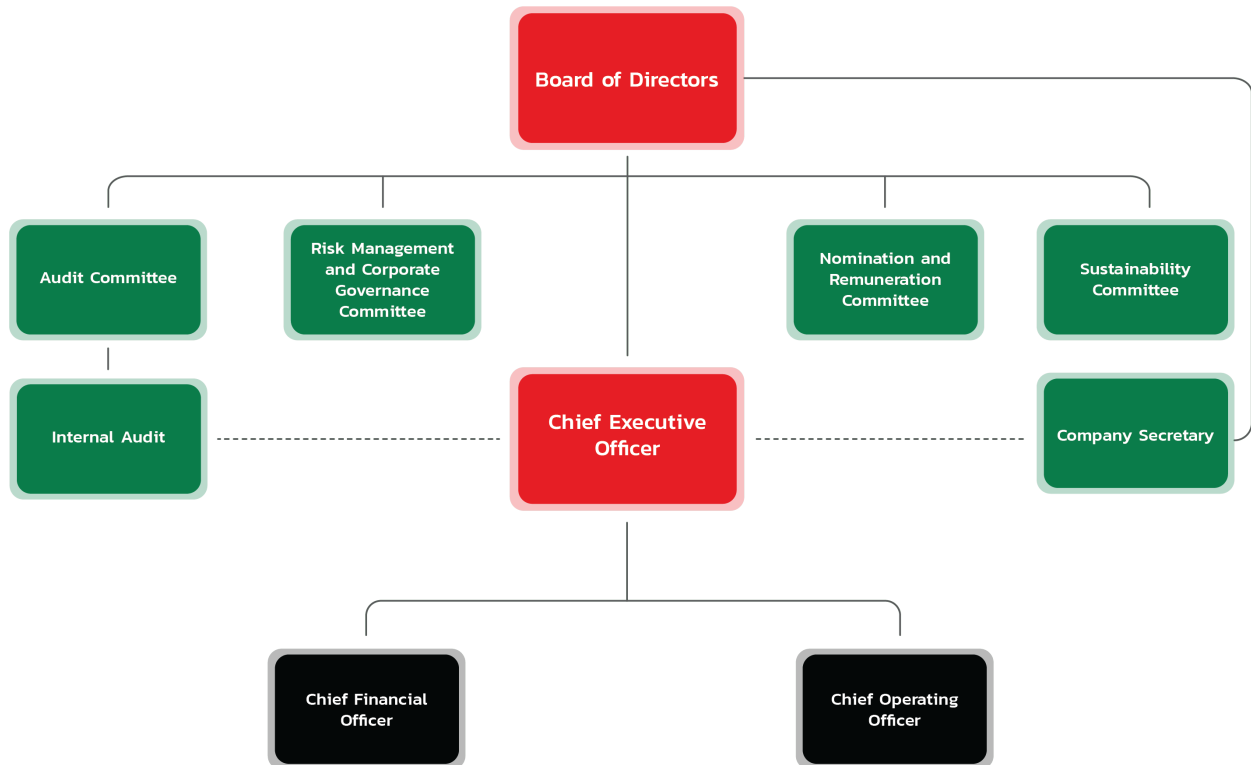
Board of Directors

Audit Committee

Risk Management and Corporate Governance Committee

Nomination and Remuneration Committee

Sustainability Committee

Internal Audit

Chief Executive Officer

Company Secretary

Chief Financial Officer

Chief Operating Officer